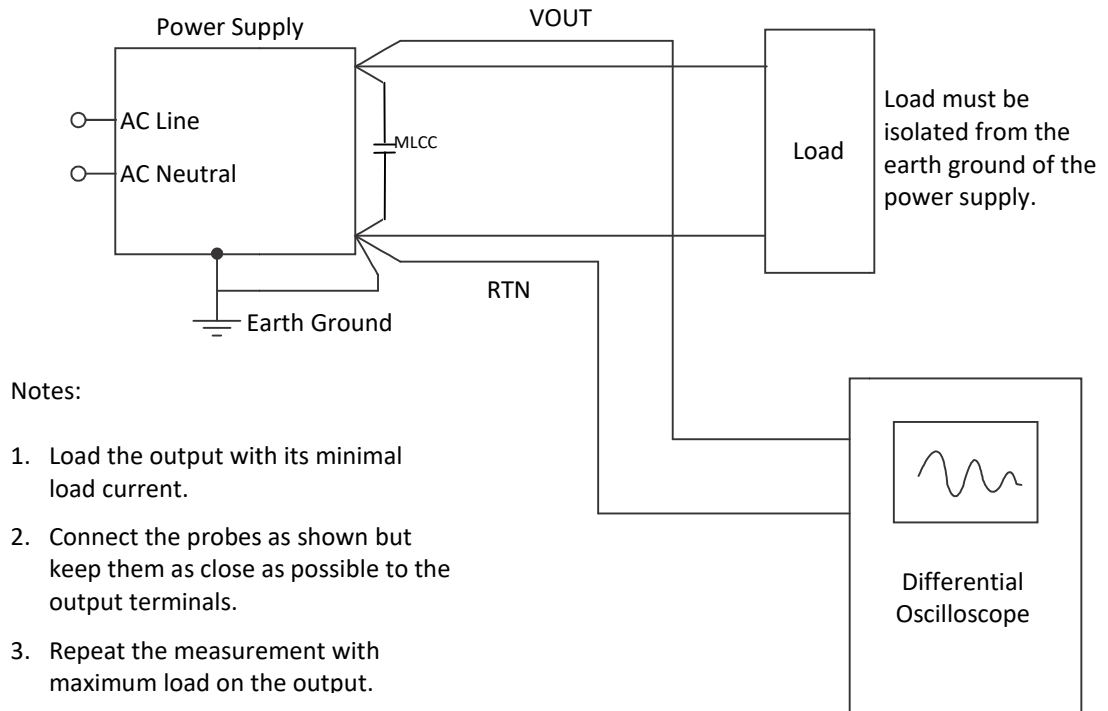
Power Supply

VOUT

AC Line

AC Neutral

MLCC

Load

Load must be isolated from the earth ground of the power supply.

RTN

Earth Ground

Notes:

1. Load the output with its minimal load current.

2. Connect the probes as shown but keep them as close as possible to the output terminals.

3. Repeat the measurement with maximum load on the output.

Differential Oscilloscope